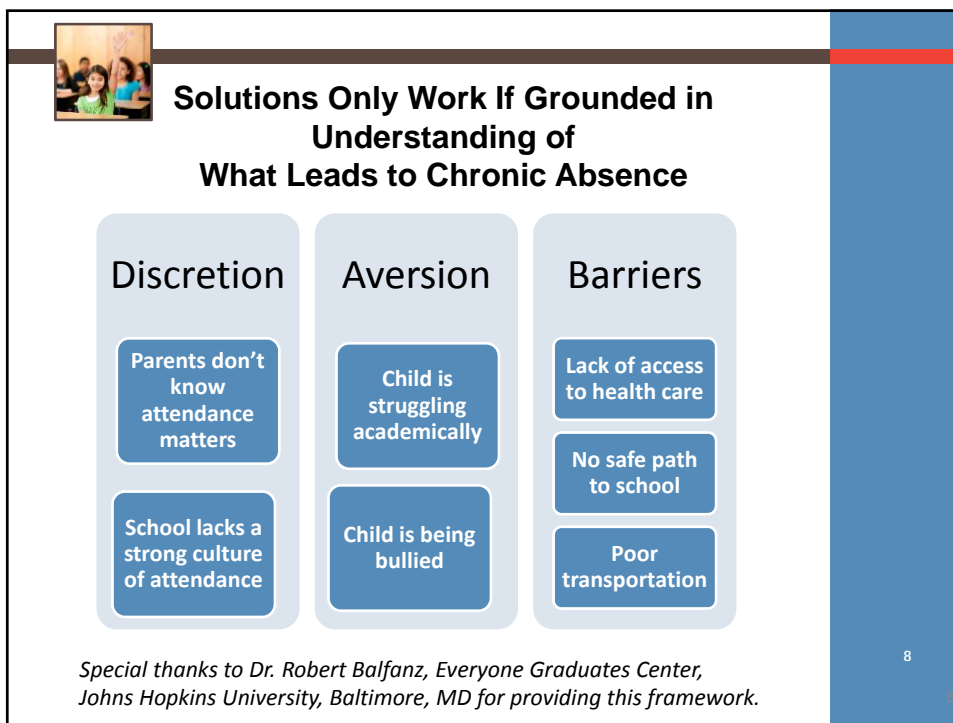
Solutions Only Work If Grounded in Understanding of What Leads to Chronic Absence

Discretion

Parents don't know attendance matters

School lacks a strong culture of attendance

Aversion

Child is struggling academically

Child is being bullied

Barriers

Lack of access to health care

No safe path to school

Poor transportation

Special thanks to Dr. Robert Balfanz, Everyone Graduates Center, Johns Hopkins University, Baltimore, MD for providing this framework.

8